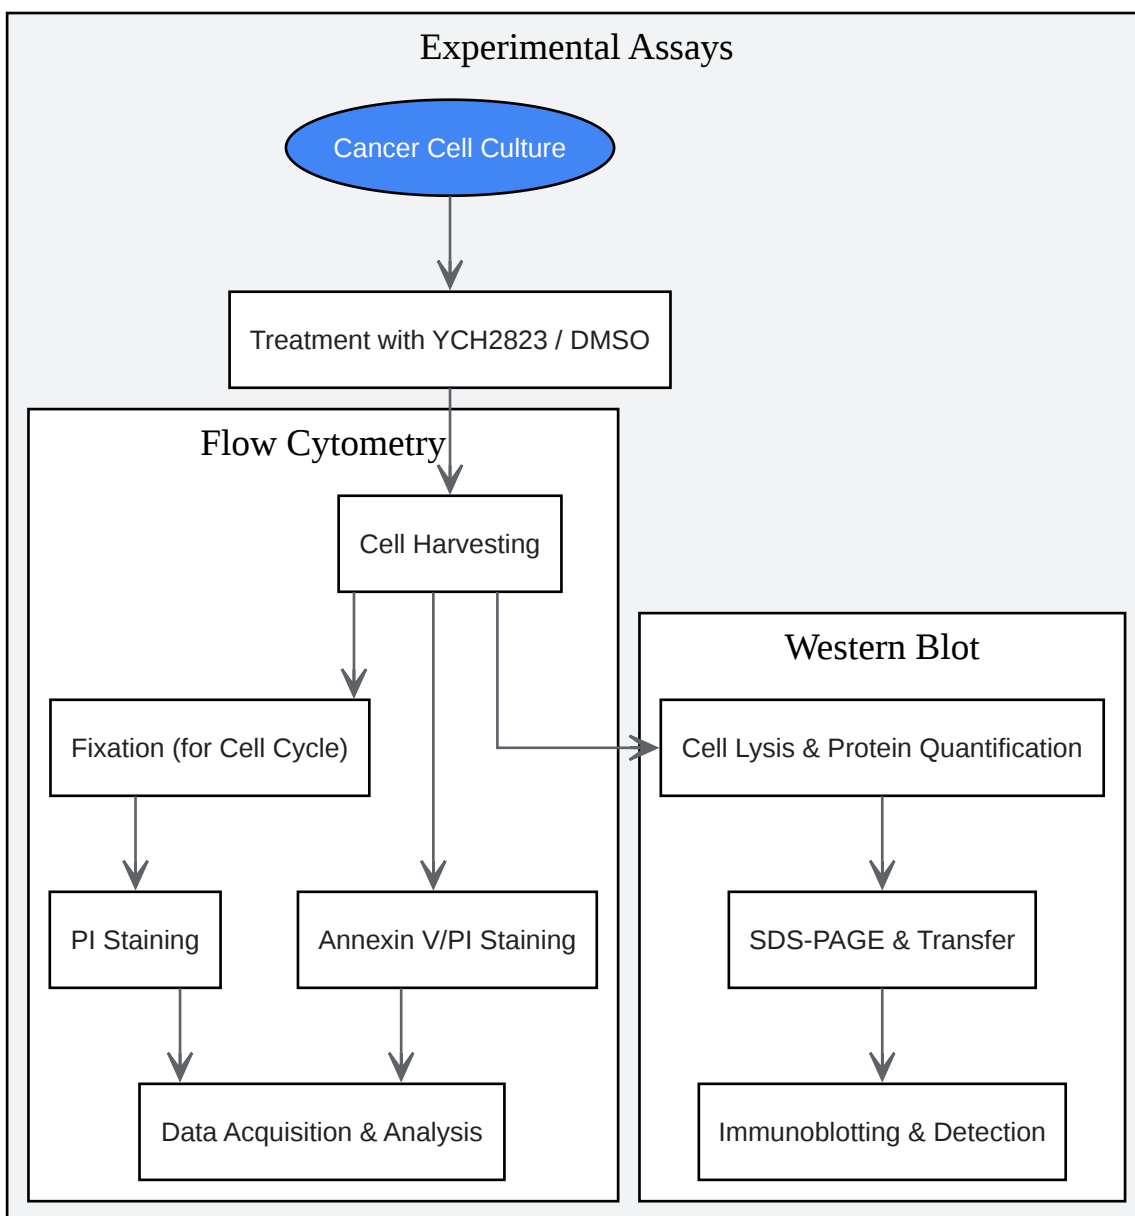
Experimental Assays

Cancer Cell Culture

Treatment with YCH2823 / DMSO

Flow Cytometry

Cell Harvesting

Fixation (for Cell Cycle)

PI Staining

Annexin V/PI Staining

Data Acquisition & Analysis

Western Blot

Cell Lysis & Protein Quantification

SDS-PAGE & Transfer

Immunoblotting & Detection